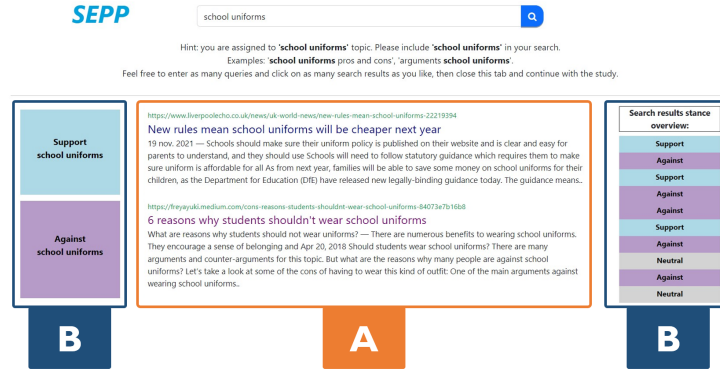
SEPP

school uniforms

Hint: you are assigned to 'school uniforms' topic. Please include 'school uniforms' in your search.
Examples: 'school uniforms pros and cons', 'arguments school uniforms'.
Feel free to enter as many queries and click on as many search results as you like, then close this tab and continue with the study.

Support school uniforms

Against school uniforms

B

https://www.liverpoolecho.co.uk/news/uk-world-news/new-rules-mean-school-uniforms-22219394
New rules mean school uniforms will be cheaper next year
19 nov. 2021 — Schools should make sure their uniform policy is published on their website and is clear and easy for parents to understand, and they should use Schools will be required to follow statutory guidance which requires them to make sure uniform is affordable for all As from next year, families will be able to save some money on school uniforms for their children, as the Department for Education (DfE) have released new legally-binding guidance today. The guidance means..

https://freyayuki.medium.com/cons-reasons-students-shouldnt-wear-school-uniforms-84073e7b16b8
6 reasons why students shouldn't wear school uniforms
What are reasons why students should not wear uniforms? — There are numerous benefits to wearing school uniforms. They encourage a sense of belonging and Apr 20, 2018 Should students wear school uniforms? There are many arguments and counter-arguments for this topic. But what are the reasons why many people are against school uniforms? Let's take a look at some of the cons of having to wear this kind of outfit: One of the main arguments against wearing school uniforms..

A

Search results stance overview:

Support
Against
Support
Against
Against
Support
Against
Neutral
Against
Neutral

B